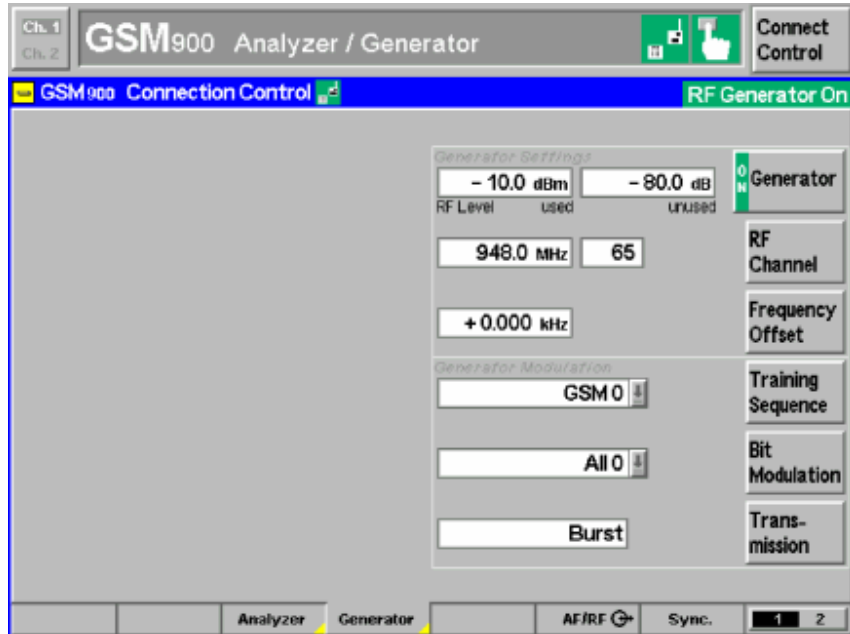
Ch. 1
Ch. 2
GSM900 Analyzer / Generator

Connect Control

GSM900 Connection Control

RF Generator On

Generator Settings

– 10.0 dBm
RF Level used

– 80.0 dB
unused

ON Generator

948.0 MHz

65

RF Channel

+ 0.000 kHz

Frequency Offset

Generator Modulation

GSM 0

Training Sequence

All 0

Bit Modulation

Burst

Trans-mission

Analyzer

Generator

AF/RF

Sync.

1 2